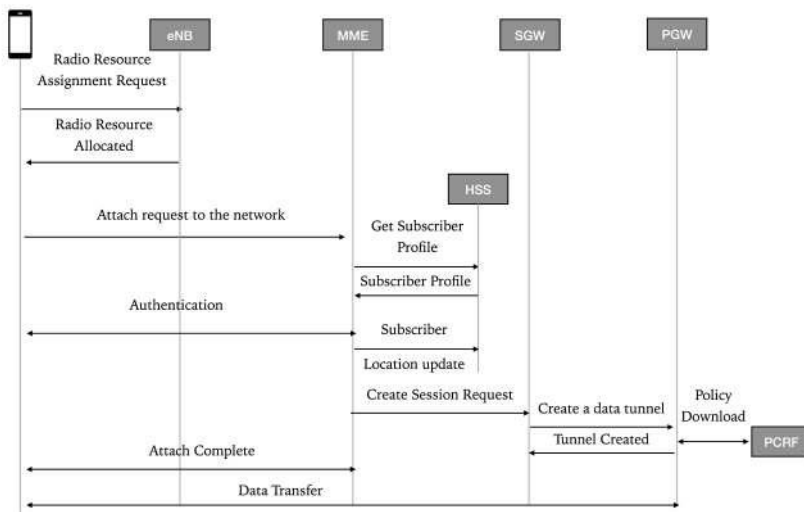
eNB

MME

SGW

PGW

Radio Resource Assignment Request

Radio Resource Allocated

HSS

Attach request to the network

Get Subscriber Profile

Subscriber Profile

Authentication

Subscriber

Location update

Create Session Request

Create a data tunnel

Policy Download

Tunnel Created

PCRF

Attach Complete

Data Transfer